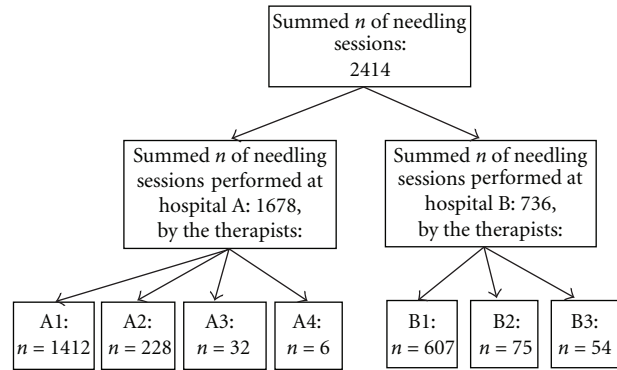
Summed $n$ of needling sessions: 2414

Summed $n$ of needling sessions performed at hospital A: 1678, by the therapists:

Summed $n$ of needling sessions performed at hospital B: 736, by the therapists:

A1: $n = 1412$

A2: $n = 228$

A3: $n = 32$

A4: $n = 6$

B1: $n = 607$

B2: $n = 75$

B3: $n = 54$